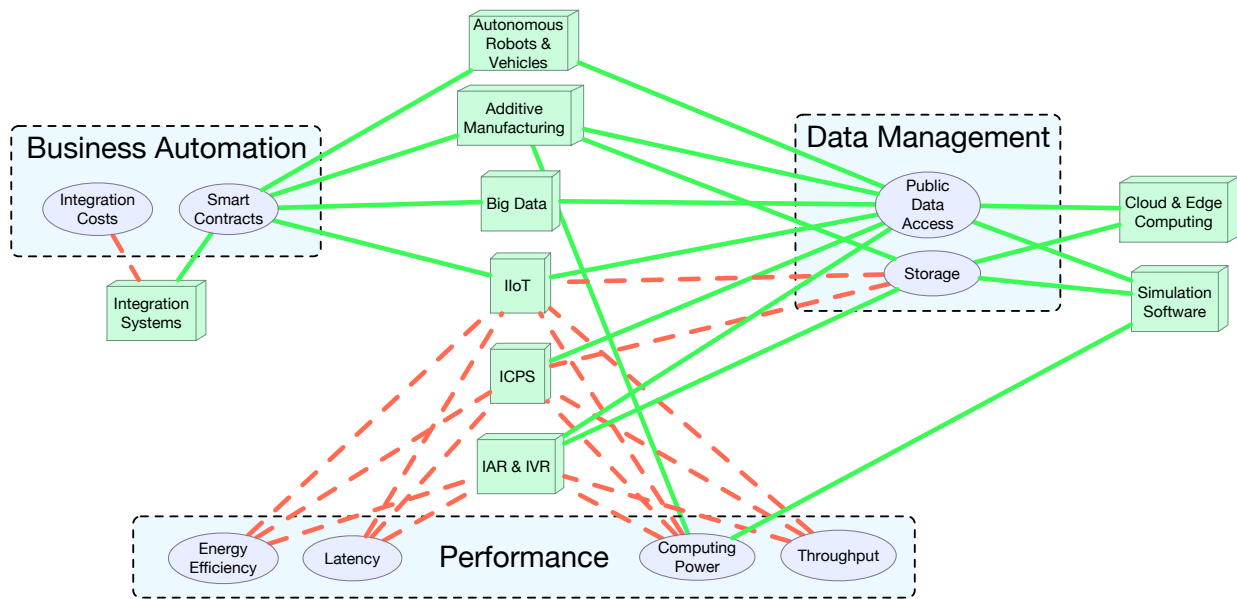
Autonomous Robots & Vehicles

Additive Manufacturing

Business Automation

Integration Costs

Smart Contracts

Big Data

Data Management

Public Data Access

Cloud & Edge Computing

Storage

Integration Systems

IIoT

Simulation Software

ICPS

IAR & IVR

Performance

Energy Efficiency

Latency

Computing Power

Throughput